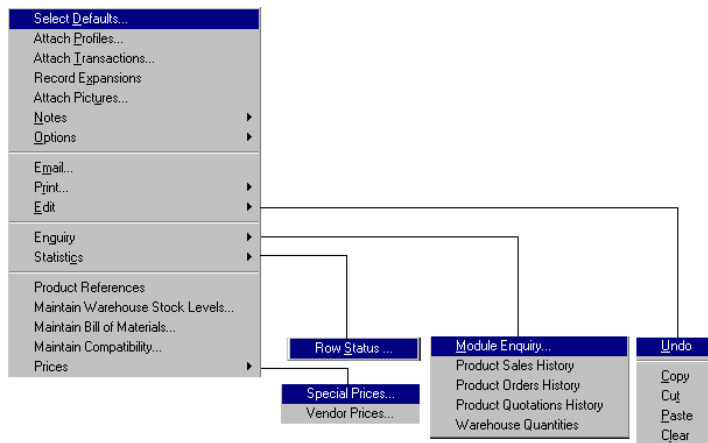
Select Defaults...
Attach Profiles...
Attach Transactions...
Record Expansions
Attach Pictures...
Notes
Options

Email...
Print...
Edit

Enquiry
Statistics

Product References
Maintain Warehouse Stock Levels...
Maintain Bill of Materials...
Maintain Compatibility...
Prices

Row Status ...

Special Prices...
Vendor Prices...

Module Enquiry...
Product Sales History
Product Orders History
Product Quotations History
Warehouse Quantities

Undo

Copy
Cut
Paste
Clear